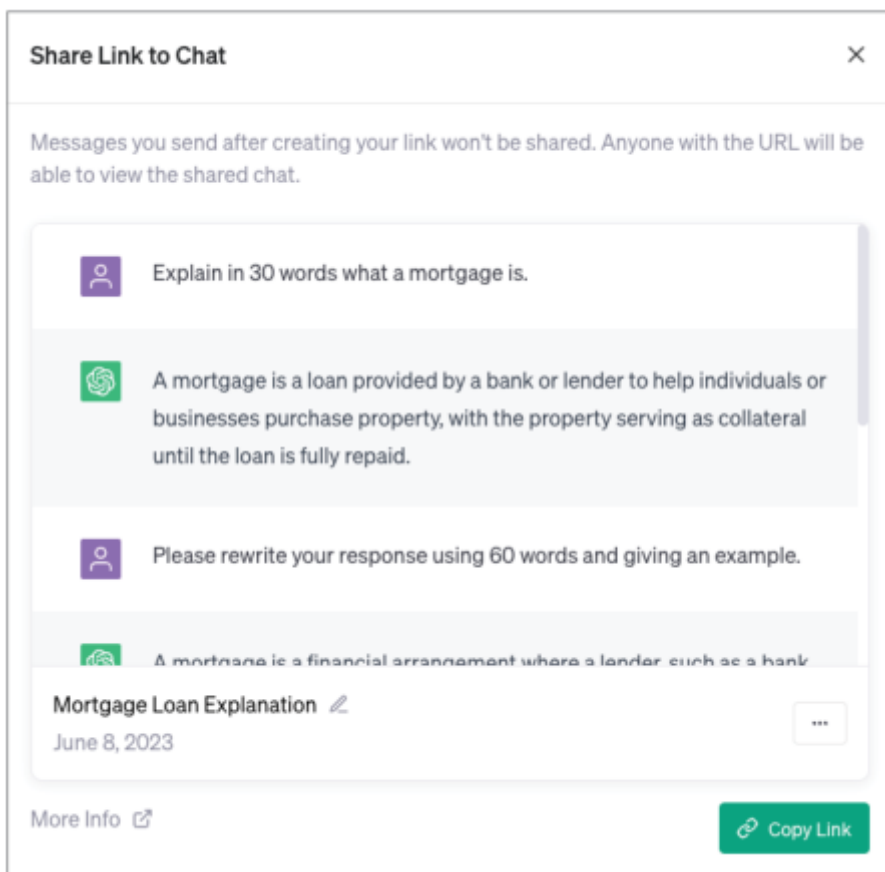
Share Link to Chat

×

Messages you send after creating your link won't be shared. Anyone with the URL will be able to view the shared chat.

Explain in 30 words what a mortgage is.

A mortgage is a loan provided by a bank or lender to help individuals or businesses purchase property, with the property serving as collateral until the loan is fully repaid.

Please rewrite your response using 60 words and giving an example.

A mortgage is a financial arrangement where a lender, such as a bank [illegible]

Mortgage Loan Explanation

June 8, 2023

...

More Info

Copy Link